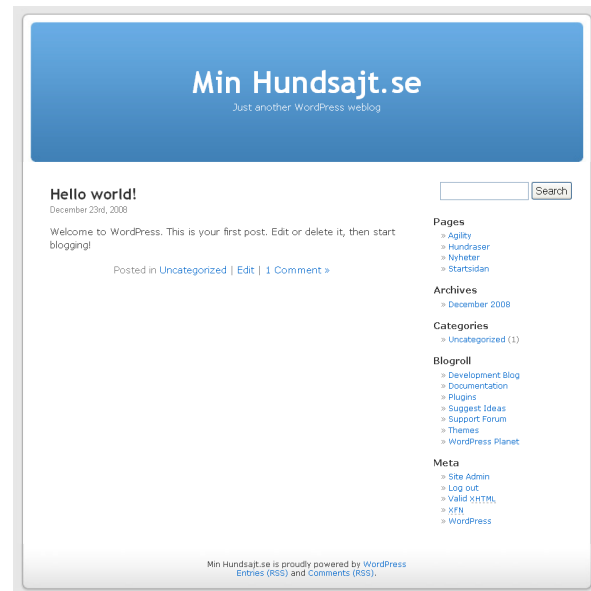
Min Hundsajt.se

Just another WordPress weblog

Hello world!

December 23rd, 2008

Welcome to WordPress. This is your first post. Edit or delete it, then start blogging!

Posted in Uncategorized | Edit | 1 Comment »

Search

Pages
» Agility
» Hundraser
» Nyheter
» Startsidan

Archives
» December 2008

Categories
» Uncategorized (1)

Blogroll
» Development Blog
» Documentation
» Plugins
» Suggest Ideas
» Support Forum
» Themes
» WordPress Planet

Meta
» Site Admin
» Log out
» Valid XHTML
» XFN
» WordPress

Min Hundsajt.se is proudly powered by WordPress
Entries (RSS) and Comments (RSS).